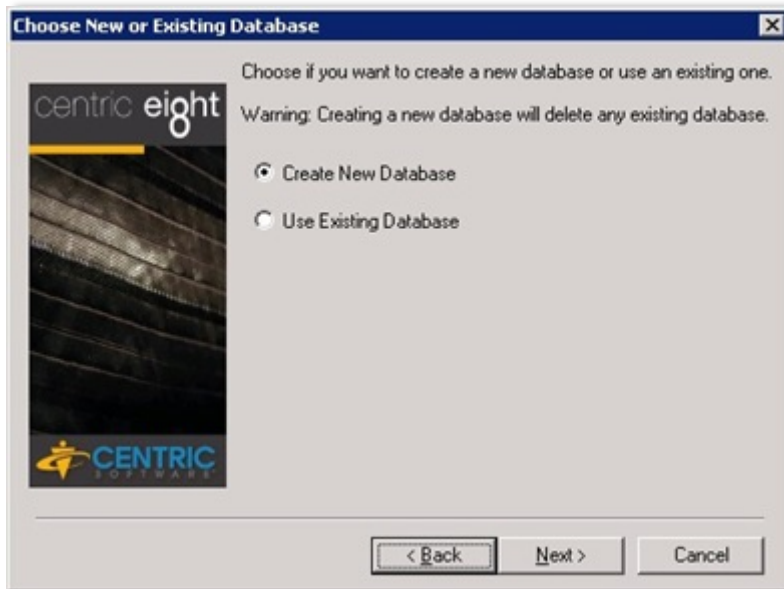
Choose New or Existing Database

centric eight

CENTRIC
SOFTWARE

Choose if you want to create a new database or use an existing one.

Warning: Creating a new database will delete any existing database.

Create New Database

Use Existing Database

< Back

Next >

Cancel